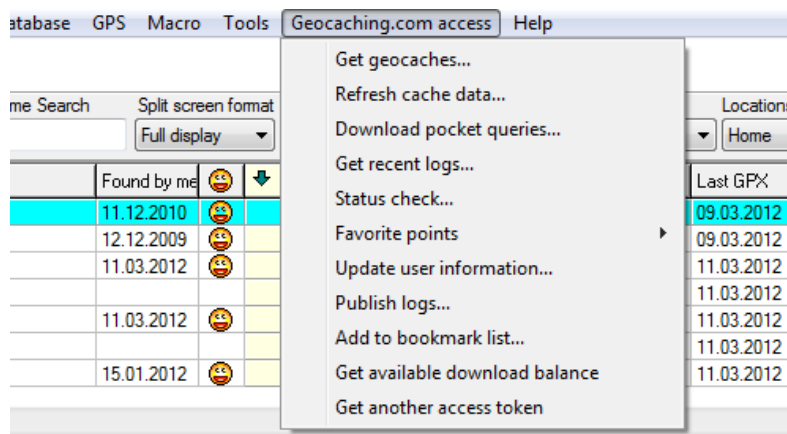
atabase GPS Macro Tools Geocaching.com access Help

me Search

Split screen format

Full display

Locations

Home

Get geocaches...
Refresh cache data...
Download pocket queries...
Get recent logs...
Status check...
Favorite points
Update user information...
Publish logs...
Add to bookmark list...
Get available download balance
Get another access token

| Found by me | Last GPX |
|---|---|
| 11.12.2010 | 09.03.2012 |
| 12.12.2009 | 09.03.2012 |
| 11.03.2012 | 11.03.2012 |
| | 11.03.2012 |
| 11.03.2012 | 11.03.2012 |
| | 11.03.2012 |
| 15.01.2012 | 11.03.2012 |